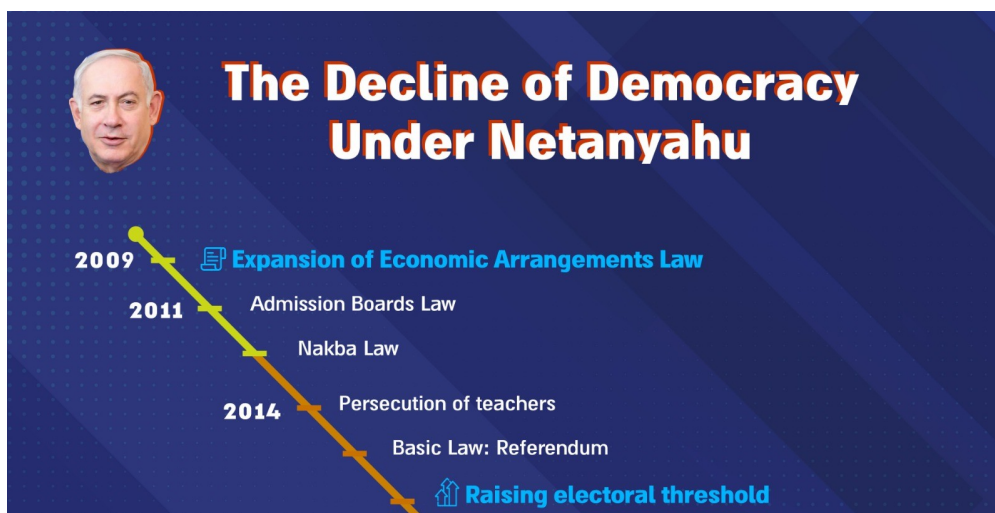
The Decline of Democracy Under Netanyahu

2009 Expansion of Economic Arrangements Law

2011 Admission Boards Law

Nakba Law

2014 Persecution of teachers

Basic Law: Referendum

Raising electoral threshold